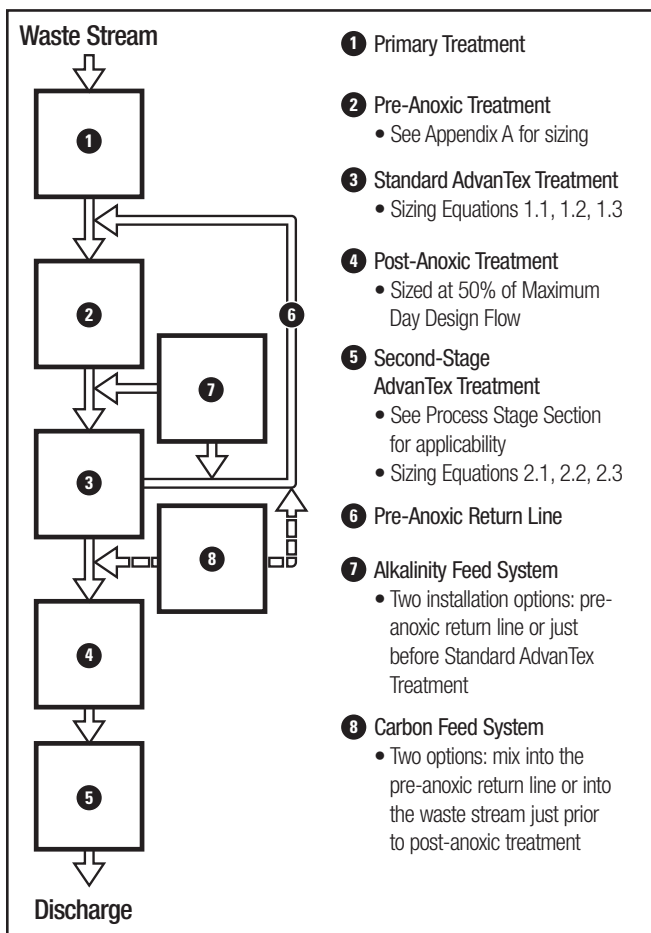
Waste Stream

1

2

6

7

3

8

4

5

Discharge

1 Primary Treatment

2 Pre-Anoxic Treatment
• See Appendix A for sizing

3 Standard AdvanTex Treatment
• Sizing Equations 1.1, 1.2, 1.3

4 Post-Anoxic Treatment
• Sized at 50% of Maximum Day Design Flow

5 Second-Stage AdvanTex Treatment
• See Process Stage Section for applicability
• Sizing Equations 2.1, 2.2, 2.3

6 Pre-Anoxic Return Line

7 Alkalinity Feed System
• Two installation options: preanoxic return line or just before Standard AdvanTex Treatment

8 Carbon Feed System
• Two options: mix into the pre-anoxic return line or into the waste stream just prior to post-anoxic treatment